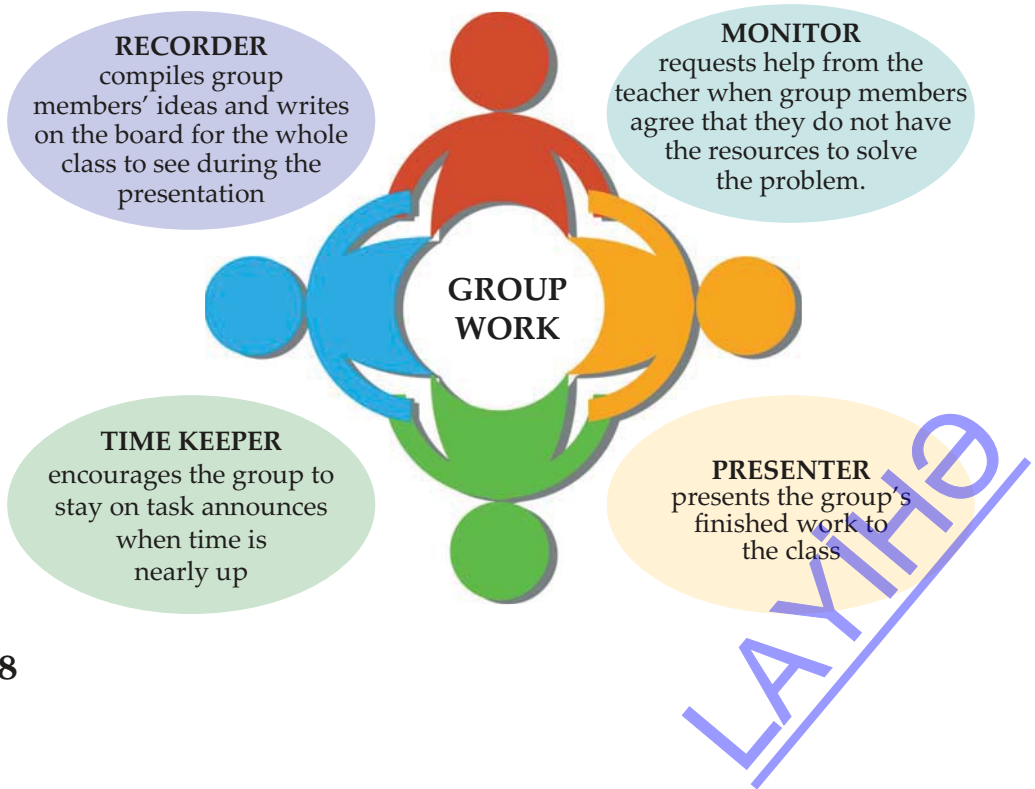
RECORDER
compiles group members' ideas and writes on the board for the whole class to see during the presentation

MONITOR
requests help from the teacher when group members agree that they do not have the resources to solve the problem.

GROUP WORK

TIME KEEPER
encourages the group to stay on task announces when time is nearly up

PRESENTER
presents the group's finished work to the class

8

LAYIHƏ